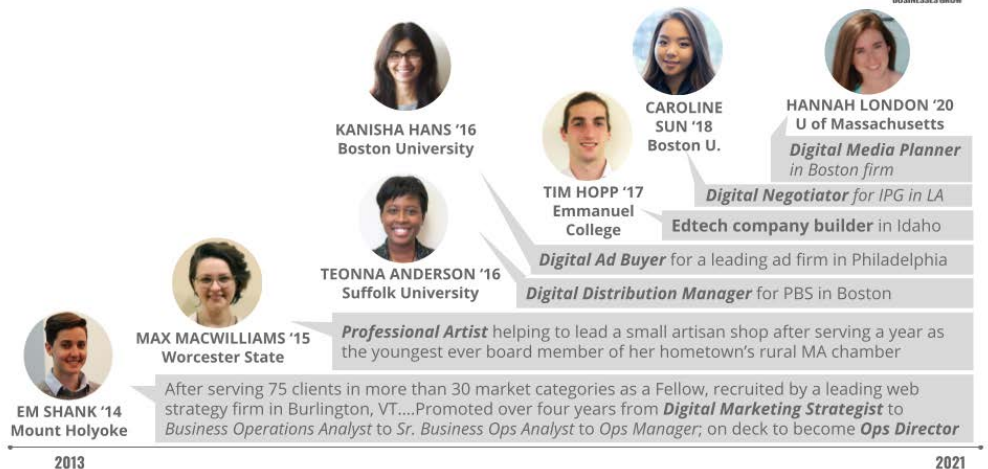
HANNAH LONDON '20
U of Massachusetts

CAROLINE SUN '18
Boston U.

KANISHA HANS '16
Boston University

TIM HOPP '17
Emmanuel College

TEONNA ANDERSON '16
Suffolk University

MAX MACWILLIAMS '15
Worcester State

EM SHANK '14
Mount Holyoke

**Digital Media Planner** in Boston firm

**Digital Negotiator** for IPG in LA

**Edtech company builder** in Idaho

**Digital Ad Buyer** for a leading ad firm in Philadelphia

**Digital Distribution Manager** for PBS in Boston

**Professional Artist** helping to lead a small artisan shop after serving a year as the youngest ever board member of her hometown's rural MA chamber

After serving 75 clients in more than 30 market categories as a Fellow, recruited by a leading web strategy firm in Burlington, VT....Promoted over four years from **Digital Marketing Strategist** to Business Operations Analyst to Sr. Business Ops Analyst to Ops Manager; on deck to become **Ops Director**

2013

2021